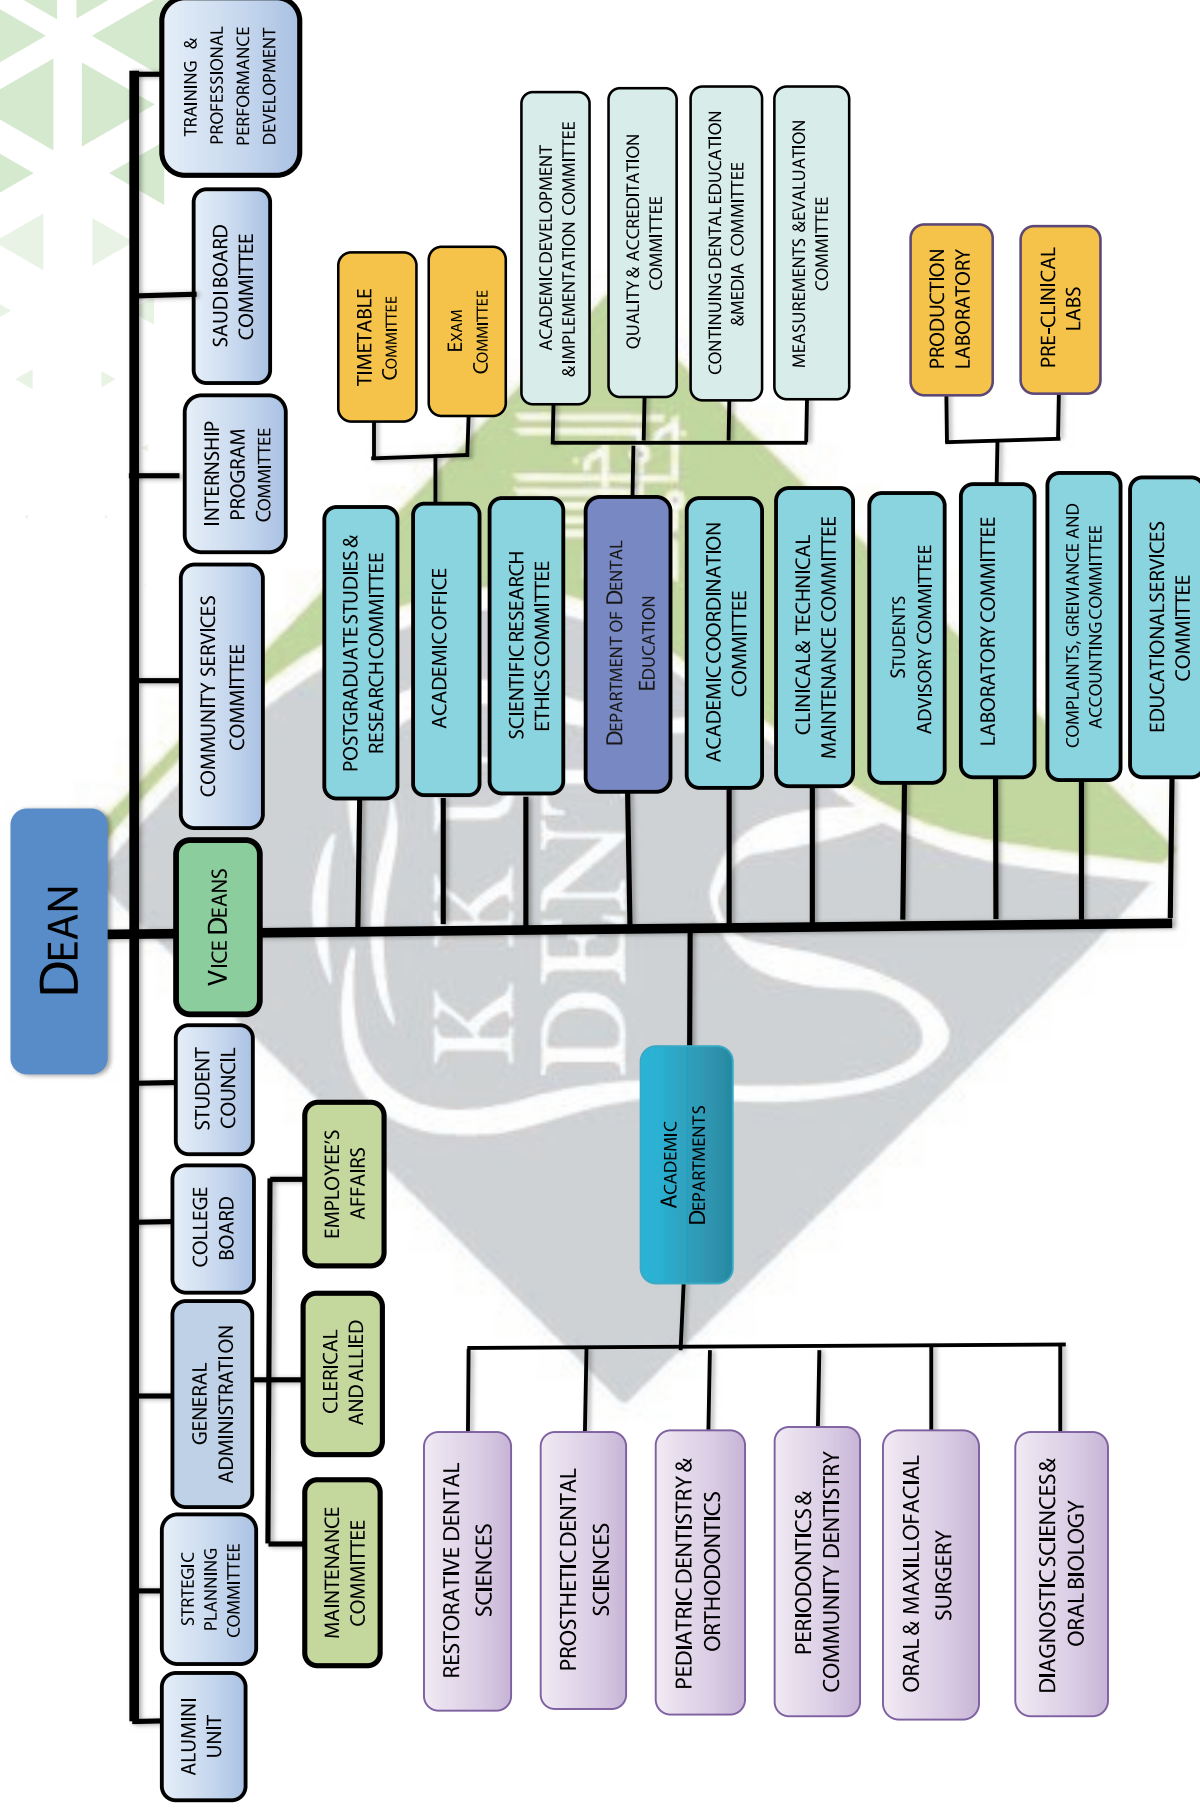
DEAN

TRAINING & PROFESSIONAL PERFORMANCE DEVELOPMENT

SAUDI BOARD COMMITTEE

INTERNSHIP PROGRAM COMMITTEE

COMMUNITY SERVICES COMMITTEE

VICE DEANS

STUDENT COUNCIL

COLLEGE BOARD

GENERAL ADMINISTRATION

STRTEGIC PLANNING COMMITTEE

ALUMINI UNIT

EMPLOYEE'S AFFAIRS

CLERICAL AND ALLIED

MAINTENANCE COMMITTEE

TIMETABLE COMMITTEE

EXAM COMMITTEE

ACADEMIC DEVELOPMENT &IMPLEMENTATION COMMITTEE

QUALITY & ACCREDITATION COMMITTEE

CONTINUING DENTAL EDUCATION &MEDIA COMMITTEE

MEASUREMENTS &EVALUATION COMMITTEE

PRODUCTION LABORATORY

PRE-CLINICAL LABS

POSTGRADUATE STUDIES & RESEARCH COMMITTEE

ACADEMIC OFFICE

SCIENTIFIC RESEARCH ETHICS COMMITTEE

DEPARTMENT OF DENTAL EDUCATION

ACADEMIC COORDINATION COMMITTEE

CLINICAL& TECHNICAL MAINTENANCE COMMITTEE

STUDENTS ADVISORY COMMITTEE

LABORATORY COMMITTEE

COMPLAINTS, GREIVIANCE AND ACCOUNTING COMMITTEE

EDUCATIONAL SERVICES COMMITTEE

ACADEMIC DEPARTMENTS

RESTORATIVE DENTAL SCIENCES

PROSTHETIC DENTAL SCIENCES

PEDIATRIC DENTISTRY & ORTHODONTICS

PERIODONTICS & COMMUNITY DENTISTRY

ORAL & MAXILLOFACIAL SURGERY

DIAGNOSTIC SCIENCES & ORAL BIOLOGY